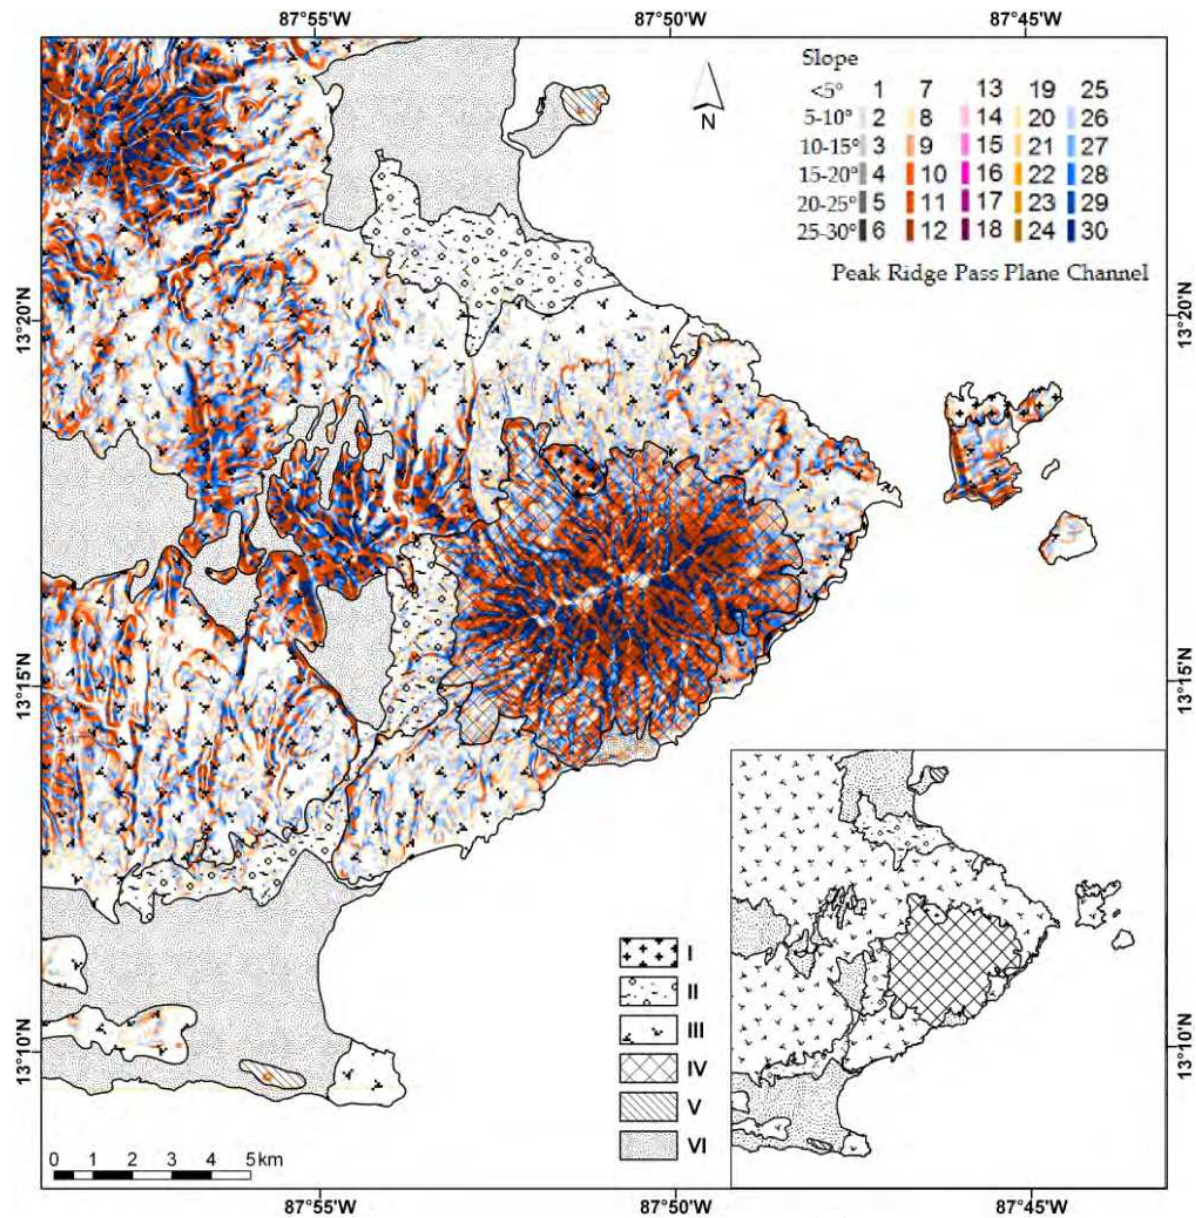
87°55'W 87°50'W 87°45'W

N

Slope

| | Peak | Ridge | Pass | Plane | Channel |
|---|---|---|---|---|---|
| <5° | 1 | 7 | 13 | 19 | 25 |
| 5-10° | 2 | 8 | 14 | 20 | 26 |
| 10-15° | 3 | 9 | 15 | 21 | 27 |
| 15-20° | 4 | 10 | 16 | 22 | 28 |
| 20-25° | 5 | 11 | 17 | 23 | 29 |
| 25-30° | 6 | 12 | 18 | 24 | 30 |

Peak Ridge Pass Plane Channel

13°20'N 13°20'N

13°15'N 13°15'N

13°10'N 13°10'N

I
II
III
IV
V
VI

0 1 2 3 4 5 km

87°55'W 87°50'W 87°45'W